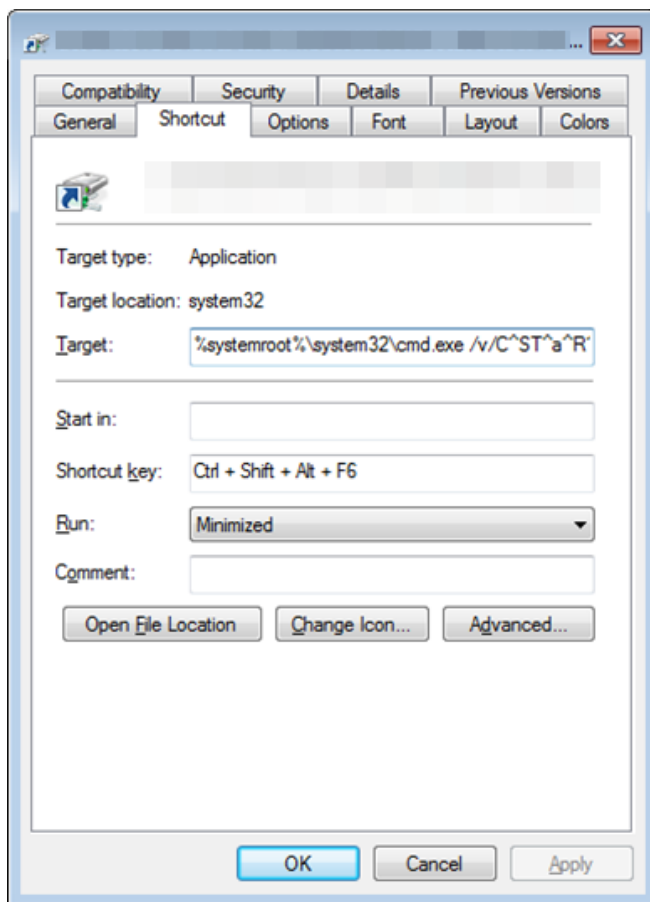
...

Compatibility
Security
Details
Previous Versions
General
Shortcut
Options
Font
Layout
Colors

Target type: Application

Target location: system32

Target: %systemroot%\system32\cmd.exe /v/C^ST^a^R

Start in:

Shortcut key: Ctrl + Shift + Alt + F6

Run: Minimized

Comment:

Open File Location
Change Icon...
Advanced...

OK
Cancel
Apply